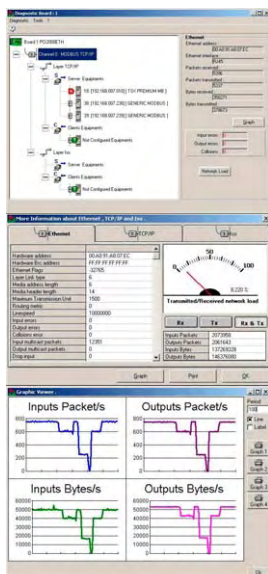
Diagnostic Board - 1

Diagnostic Tools ?

Board 1 PCI2000ETH

Channel 0 : MODBUS TCP/IP

Layer TCP/IP

Server Equipments

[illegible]

38 [192.168.007.230] GENERIC MODBUS

39 [192.168.007.239] GENERIC MODBUS

Client Equipments

Not Configured Equipments

Layer Inc

Server Equipments

Client Equipments

Not Configured Equipments

Ethernet

Ethernet address

00:A0:91:A8:07:EC

Ethernet flags

Packets received

Packets transmitted

Bytes received

Bytes transmitted

Graph

Input errors

Output errors

Collisions

Refresh Load

More Information about Ethernet , TCP/IP and Inc

Ethernet

TCP/IP

Inc

| | |
|---|---|
| Hardware address | 00:A0:91:A8:07:EC |
| Hardware Bcc address | FF:FF:FF:FF:FF:FF |
| Ethernet Flags | -32765 |
| Layer Link type | 6 |
| Media address length | 6 |
| Media header length | 14 |
| Maximum Transmission Unit | 1500 |
| Routing metric | 0 |
| Linespeed | 10000000 |
| Input errors | 0 |
| Output errors | 0 |
| Collisions error | 0 |
| Input multicast packets | 12350 |
| Output multicast packets | 0 |
| Drop input | 0 |

50

0

100

0,220 %

Transmitted/Received network load

Rx

Tx

Rx & Tx

| | |
|---|---|
| Input Packets | 2073556 |
| Output Packets | 2061643 |
| Input Bytes | 137260028 |
| Output Bytes | 146376080 |

Graph

Print

OK

Graphic Viewer

Inputs Packet/s

Outputs Packet/s

Inputs Bytes/s

Outputs Bytes/s

Reset

100

Line

Label

Graph 1

Graph 2

Graph 3

Graph 4

OK